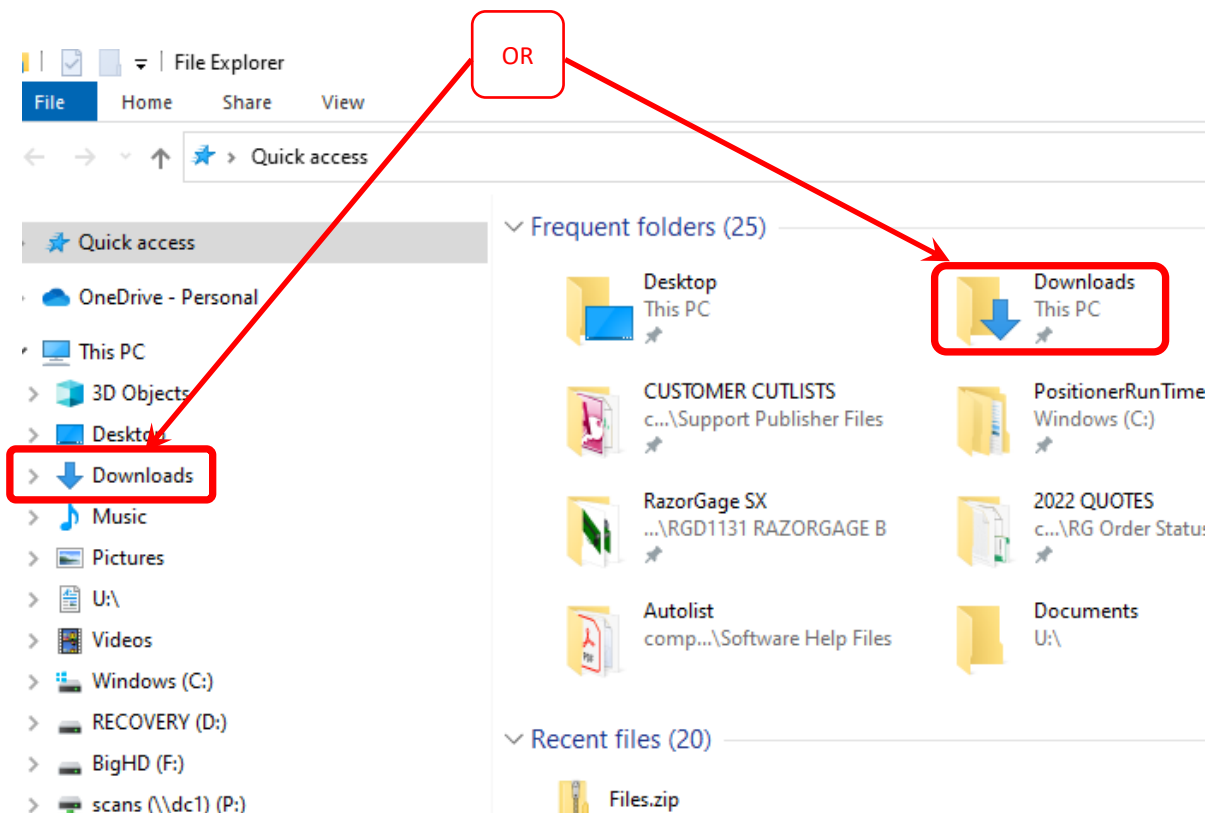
File Explorer

OR

File Home Share View

Quick access

Quick access
OneDrive - Personal
This PC
3D Objects
Desktop
Downloads
Music
Pictures
U:\
Videos
Windows (C:)
RECOVERY (D:)
BigHD (F:)
scans (\\dc1) (P:)

Frequent folders (25)

Desktop
This PC

Downloads
This PC

CUSTOMER CUTLISTS
c...\Support Publisher Files

PositionerRunTime
Windows (C:)

RazorGage SX
...\RGD1131 RAZORGAGE B

2022 QUOTES
c...\RG Order Status

Autolist
comp...\Software Help Files

Documents
U:\

Recent files (20)

Files.zip